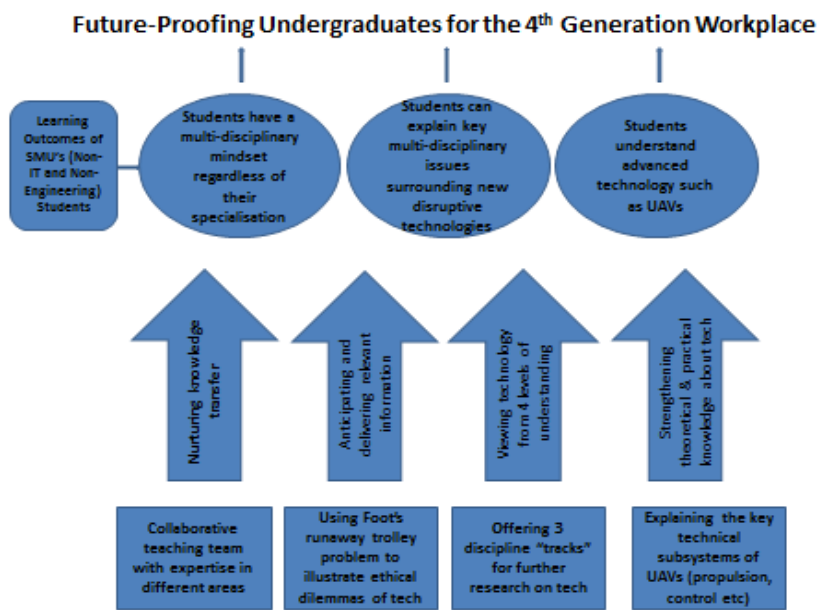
Future-Proofing Undergraduates for the 4$^{th}$ Generation Workplace

Learning Outcomes of SMU's (Non-IT and Non-Engineering) Students

Students have a multi-disciplinary mindset regardless of their specialisation

Students can explain key multi-disciplinary issues surrounding new disruptive technologies

Students understand advanced technology such as UAVs

Nurturing knowledge transfer

Anticipating and delivering relevant information

Viewing technology from 4 levels of understanding

Strengthening theoretical & practical knowledge about tech

Collaborative teaching team with expertise in different areas

Using Foot's runaway trolley problem to illustrate ethical dilemmas of tech

Offering 3 discipline "tracks" for further research on tech

Explaining the key technical subsystems of UAVs (propulsion, control etc)